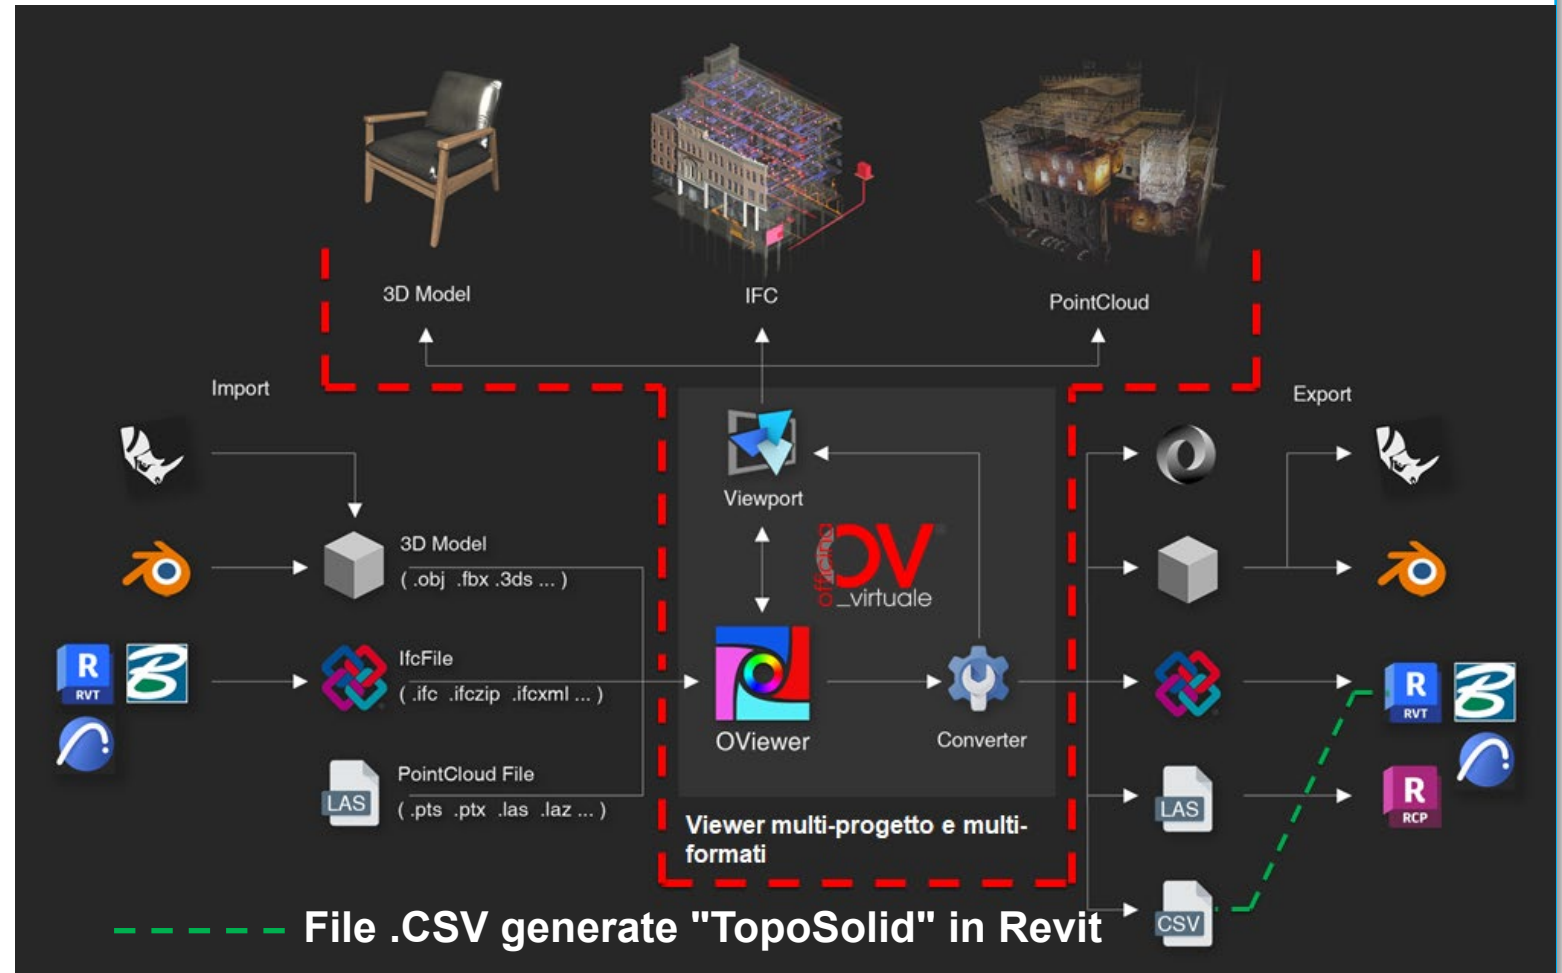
3D Model

IFC

PointCloud

Import

Export

Viewport

3D Model
( .obj .fbx .3ds ... )

IfcFile
( .ifc .ifczip .ifcxml ... )

PointCloud File
( .pts .ptx .las .laz ... )

RVT

LAS

officina OV _virtuale

OViewer

Converter

Viewer multi-progetto e multi-formati

LAS

CSV

RVT

RCP

File .CSV generate "TopoSolid" in Revit